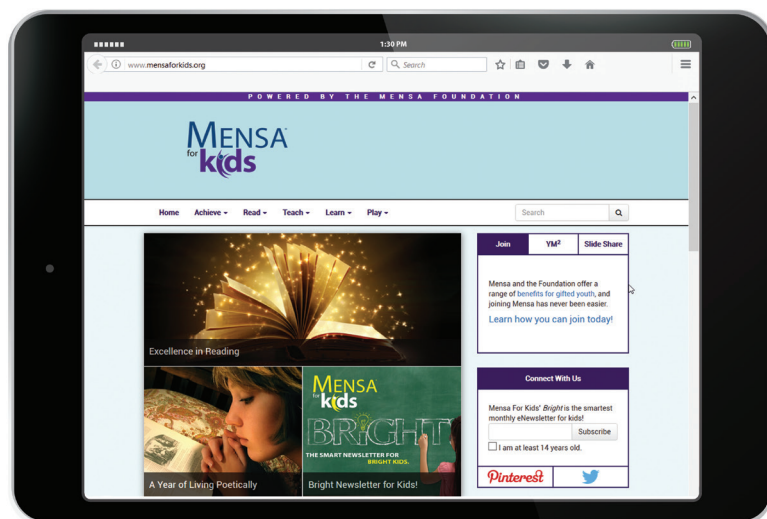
1:30 PM

www.mensaforkids.org

Search

POWERED BY THE MENSA FOUNDATION

MENSA® for kids

Home Achieve ▾ Read ▾ Teach ▾ Learn ▾ Play ▾

Search

Join | YM² | Slide Share

Mensa and the Foundation offer a range of benefits for gifted youth, and joining Mensa has never been easier.

Learn how you can join today!

Excellence in Reading

MENSA for kids

BRIGHT

THE SMART NEWSLETTER FOR BRIGHT KIDS.

A Year of Living Poetically

Bright Newsletter for Kids!

Connect With Us

Mensa For Kids' *Bright* is the smartest monthly eNewsletter for kids!

Subscribe

I am at least 14 years old.

Pinterest